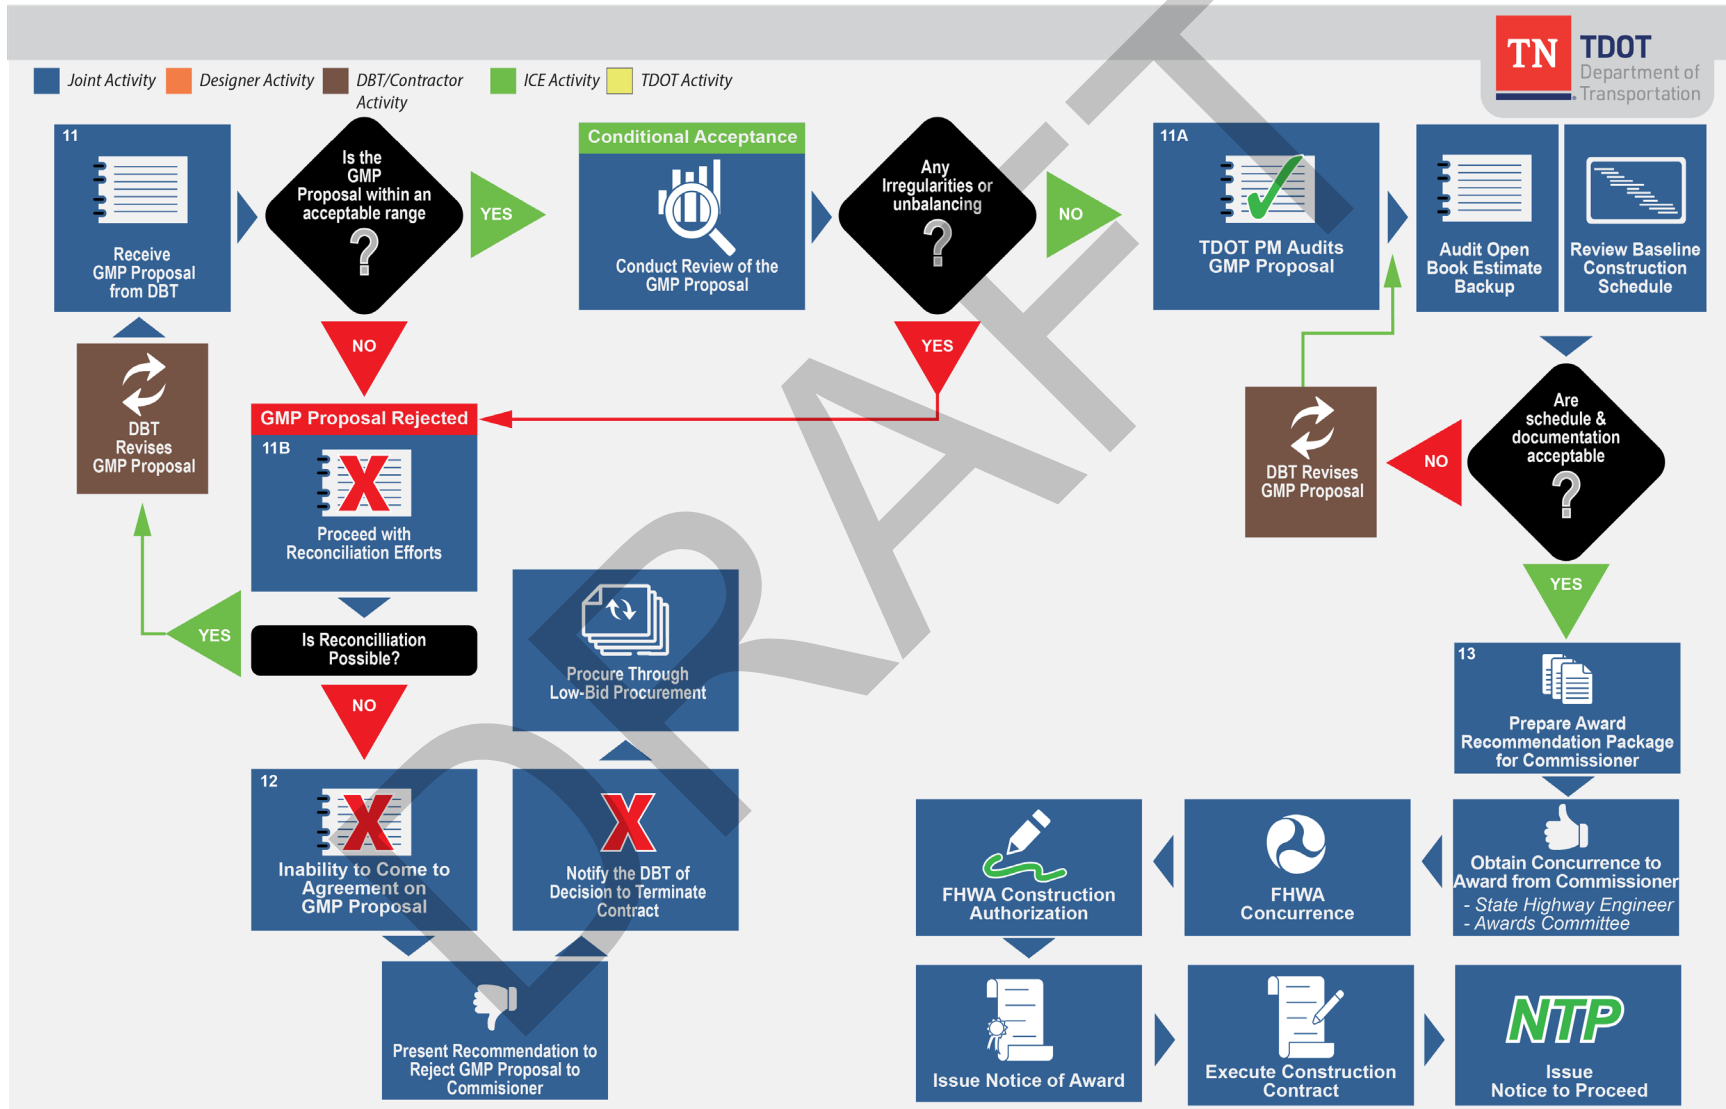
Joint Activity | Designer Activity | DBT/Contractor Activity | ICE Activity | TDOT Activity

TN TDOT Department of Transportation

DRAFT

11
Receive GMP Proposal from DBT

Is the GMP Proposal within an acceptable range ?

YES

Conditional Acceptance
Conduct Review of the GMP Proposal

Any Irregularities or unbalancing ?

NO

11A
TDOT PM Audits GMP Proposal

Audit Open Book Estimate Backup

Review Baseline Construction Schedule

DBT Revises GMP Proposal

NO

YES

GMP Proposal Rejected
11B
Proceed with Reconciliation Efforts

DBT Revises GMP Proposal

NO

Are schedule & documentation acceptable ?

YES

Is Reconciliation Possible?

Procure Through Low-Bid Procurement

NO

13
Prepare Award Recommendation Package for Commissioner

12
Inability to Come to Agreement on GMP Proposal

Notify the DBT of Decision to Terminate Contract

FHWA Construction Authorization

FHWA Concurrence

Obtain Concurrence to Award from Commissioner
- State Highway Engineer
- Awards Committee

Present Recommendation to Reject GMP Proposal to Commisioner

Issue Notice of Award

Execute Construction Contract

NTP
Issue Notice to Proceed